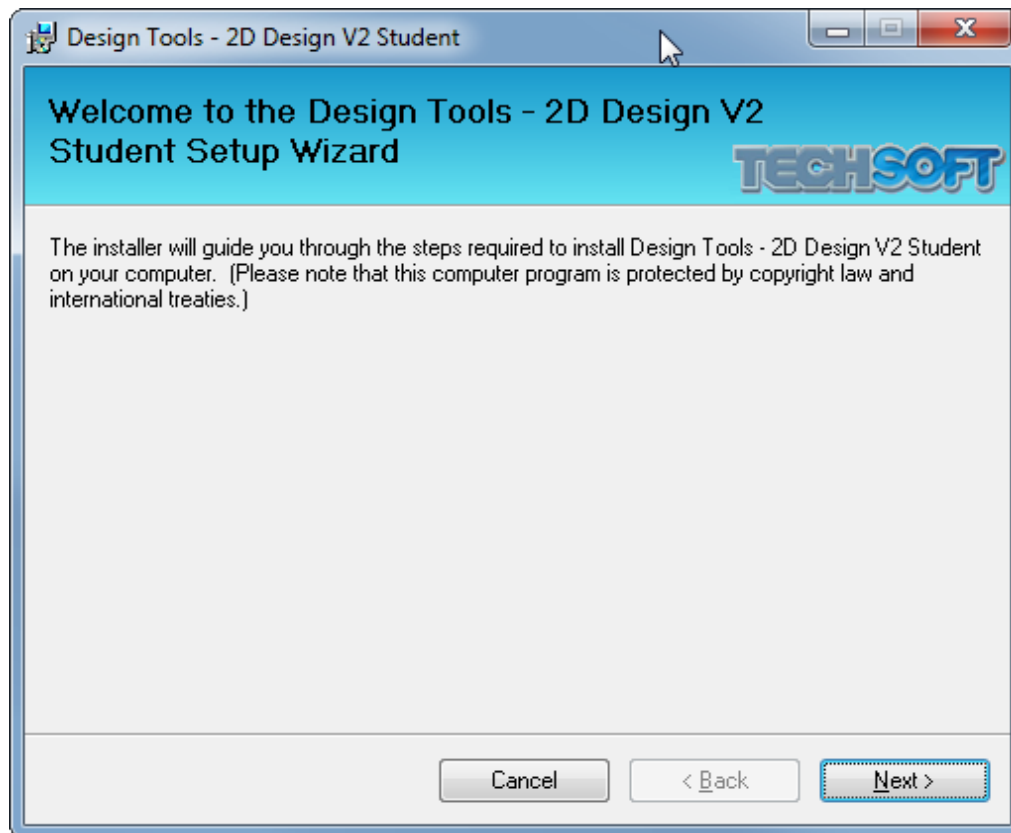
Design Tools - 2D Design V2 Student

Welcome to the Design Tools - 2D Design V2 Student Setup Wizard

TECHSOFT

The installer will guide you through the steps required to install Design Tools - 2D Design V2 Student on your computer. (Please note that this computer program is protected by copyright law and international treaties.)

Cancel

< Back

Next >